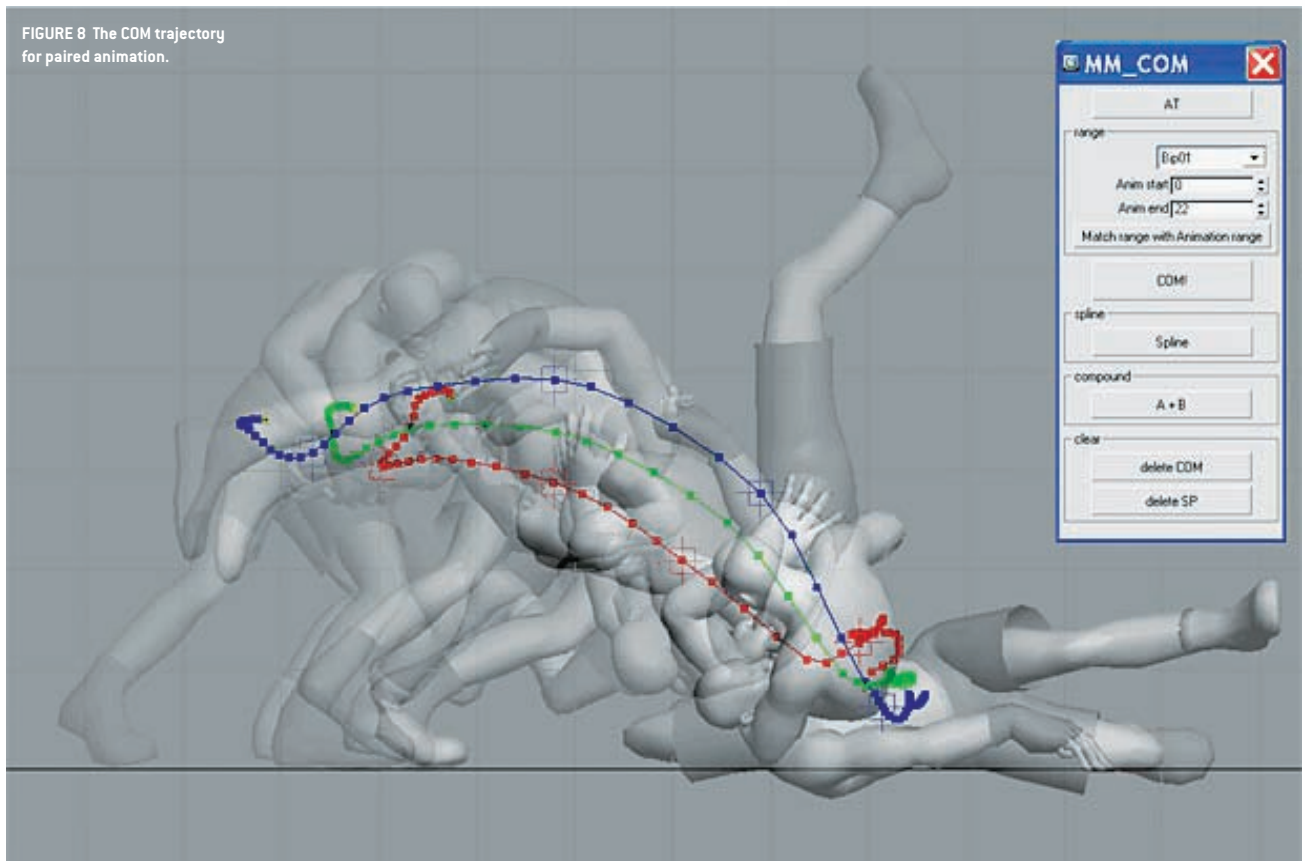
FIGURE 8 The COM trajectory for paired animation.

MM_COM

AT

range

Bip01

Anim start 0

Anim end 22

Match range with Animation range

COM!

spline

Spline

compound

A + B

clear

delete COM

delete SP